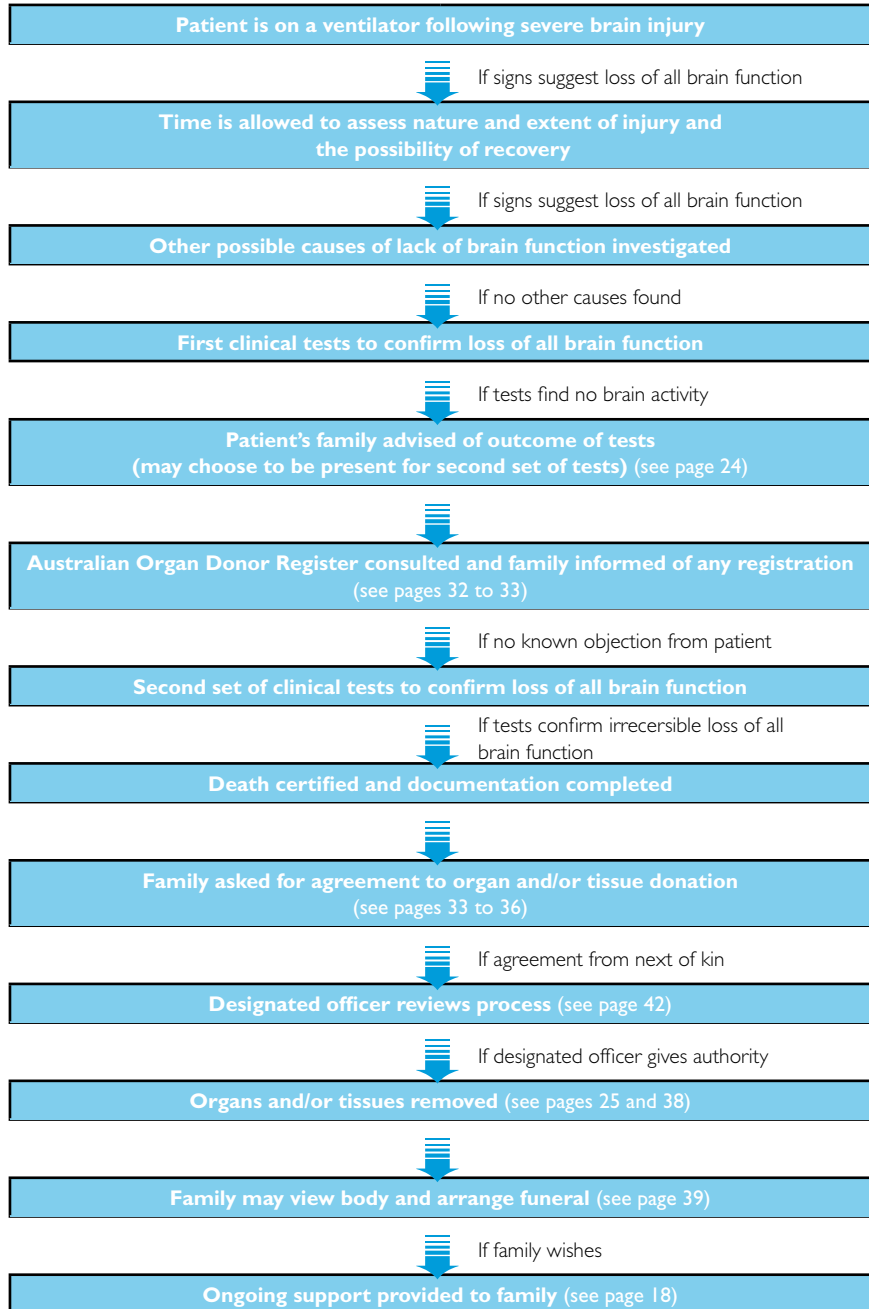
Patient is on a ventilator following severe brain injury

If signs suggest loss of all brain function

Time is allowed to assess nature and extent of injury and the possibility of recovery

If signs suggest loss of all brain function

Other possible causes of lack of brain function investigated

If no other causes found

First clinical tests to confirm loss of all brain function

If tests find no brain activity

Patient's family advised of outcome of tests (may choose to be present for second set of tests) (see page 24)

Australian Organ Donor Register consulted and family informed of any registration (see pages 32 to 33)

If no known objection from patient

Second set of clinical tests to confirm loss of all brain function

If tests confirm irrecersible loss of all brain function

Death certified and documentation completed

Family asked for agreement to organ and/or tissue donation (see pages 33 to 36)

If agreement from next of kin

Designated officer reviews process (see page 42)

If designated officer gives authority

Organs and/or tissues removed (see pages 25 and 38)

Family may view body and arrange funeral (see page 39)

If family wishes

Ongoing support provided to family (see page 18)